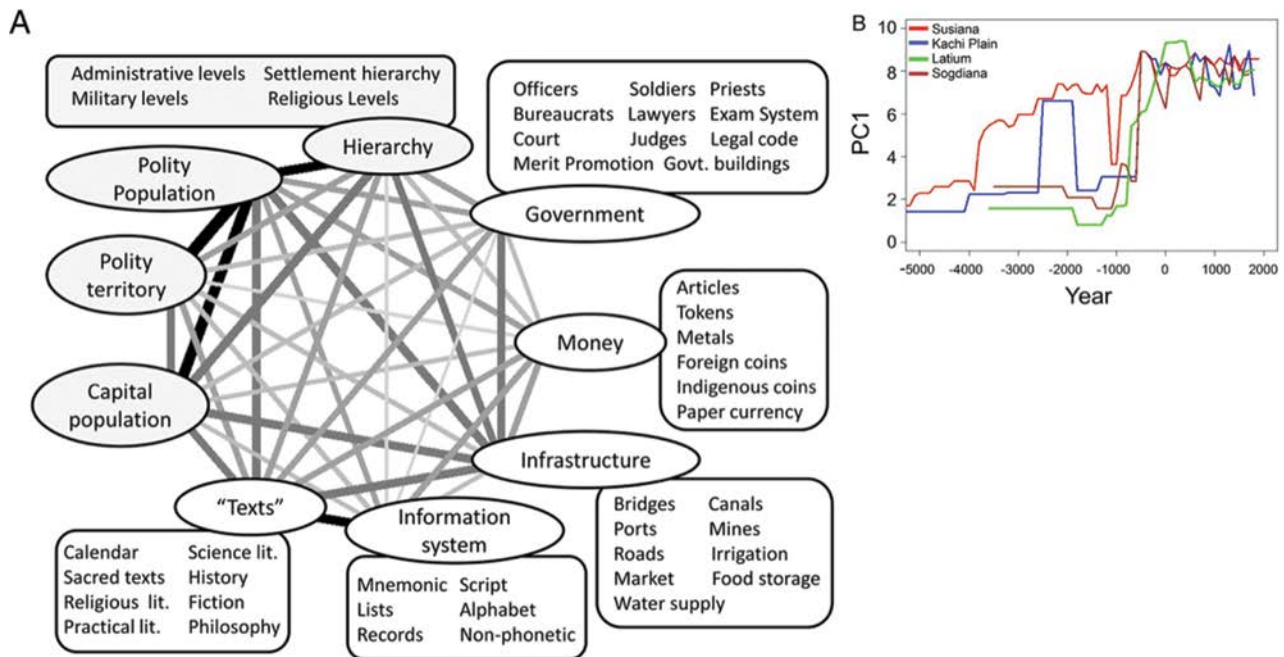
A

Administrative levels Settlement hierarchy
Military levels Religious Levels

Hierarchy

Polity Population

Polity territory

Capital population

Officers Soldiers Priests
Bureaucrats Lawyers Exam System
Court Judges Legal code
Merit Promotion Govt. buildings

Government

Articles
Tokens
Metals
Foreign coins
Indigenous coins
Paper currency

Money

Infrastructure

"Texts"

Information system

Calendar Science lit.
Sacred texts History
Religious lit. Fiction
Practical lit. Philosophy

Mnemonic Script
Lists Alphabet
Records Non-phonetic

Bridges Canals
Ports Mines
Roads Irrigation
Market Food storage
Water supply

B

Susiana
Kachi Plain
Latium
Sogdiana

PC1

10
8
6
4
2
0

-5000 -4000 -3000 -2000 -1000 0 1000 2000

Year